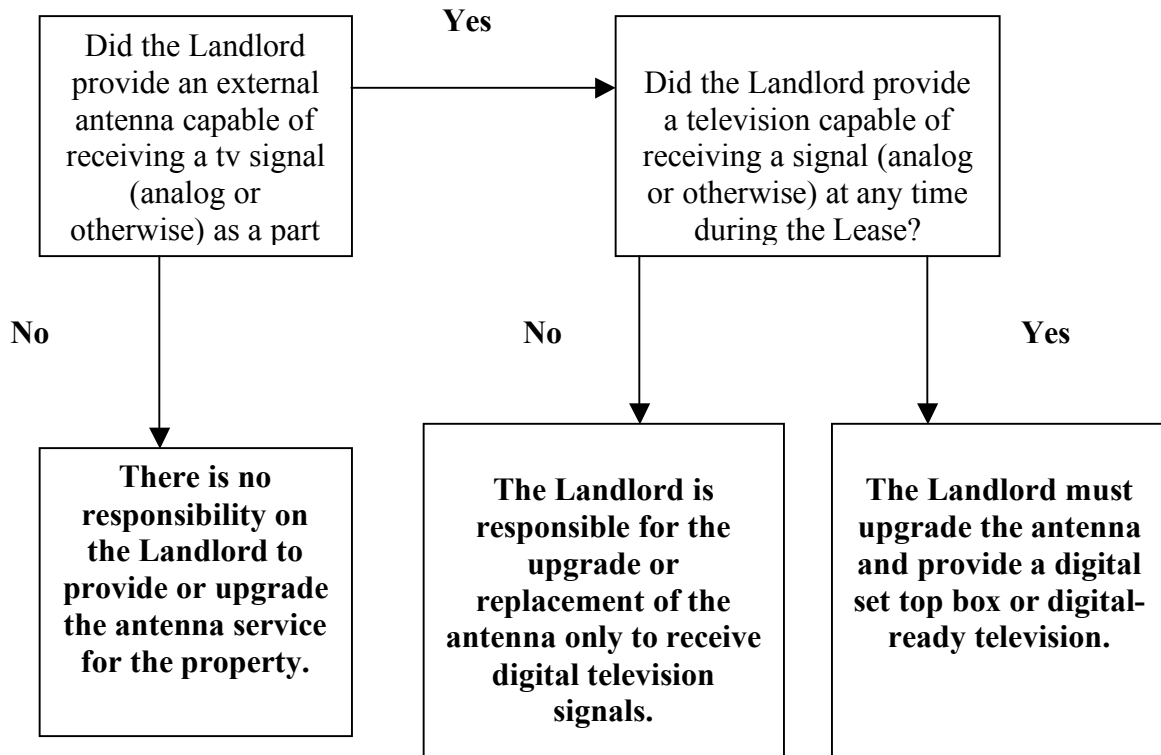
Did the Landlord provide an external antenna capable of receiving a tv signal (analog or otherwise) as a part

Yes

Did the Landlord provide a television capable of receiving a signal (analog or otherwise) at any time during the Lease?

No

No

Yes

There is no responsibility on the Landlord to provide or upgrade the antenna service for the property.

The Landlord is responsible for the upgrade or replacement of the antenna only to receive digital television signals.

The Landlord must upgrade the antenna and provide a digital set top box or digital-ready television.